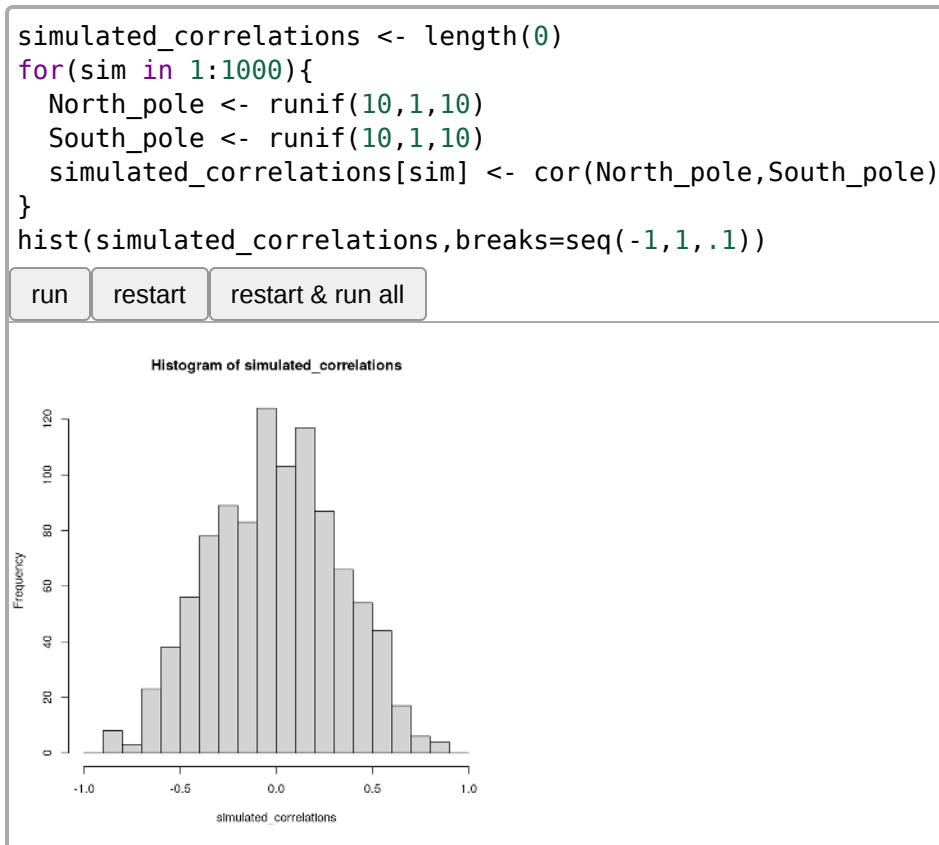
simulated_correlations <- length(0)
for(sim in 1:1000){
  North_pole <- runif(10,1,10)
  South_pole <- runif(10,1,10)
  simulated_correlations[sim] <- cor(North_pole,South_pole)
}
hist(simulated_correlations,breaks=seq(-1,1,.1))

run | restart | restart & run all

Histogram of simulated_correlations

Frequency

0
20
40
60
80
100
120

-1.0
-0.5
0.0
0.5
1.0

simulated_correlations